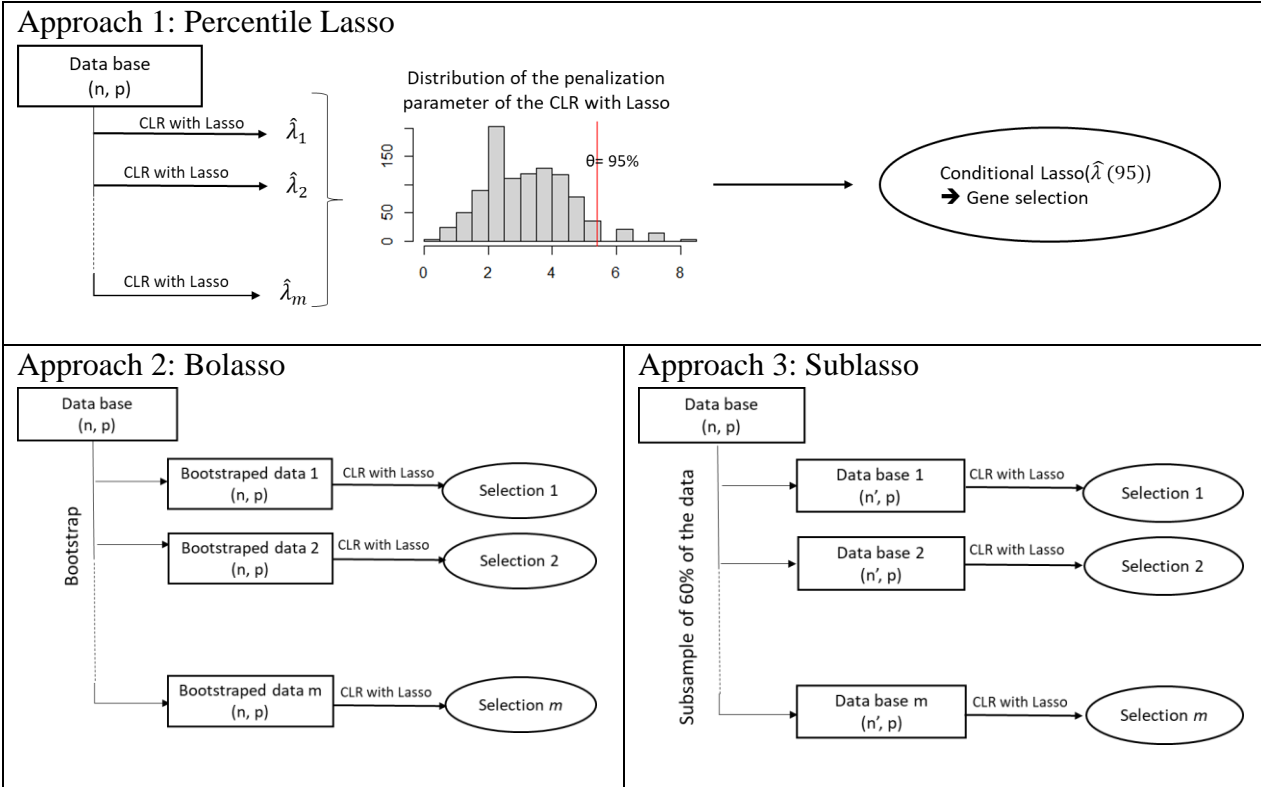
Approach 1: Percentile Lasso

Data base
(n, p)

CLR with Lasso $\hat{\lambda}_1$

CLR with Lasso $\hat{\lambda}_2$

CLR with Lasso $\hat{\lambda}_m$

Distribution of the penalization parameter of the CLR with Lasso

150
50
0

0 2 4 6 8

θ= 95%

Conditional Lasso($\hat{\lambda}$ (95))
➔ Gene selection

Approach 2: Bolasso

Data base
(n, p)

Bootstrap

Bootstraped data 1
(n, p)
CLR with Lasso
Selection 1

Bootstraped data 2
(n, p)
CLR with Lasso
Selection 2

Bootstraped data m
(n, p)
CLR with Lasso
Selection $m$

Approach 3: Sublasso

Data base
(n, p)

Subsample of 60% of the data

Data base 1
(n', p)
CLR with Lasso
Selection 1

Data base 2
(n', p)
CLR with Lasso
Selection 2

Data base m
(n', p)
CLR with Lasso
Selection $m$